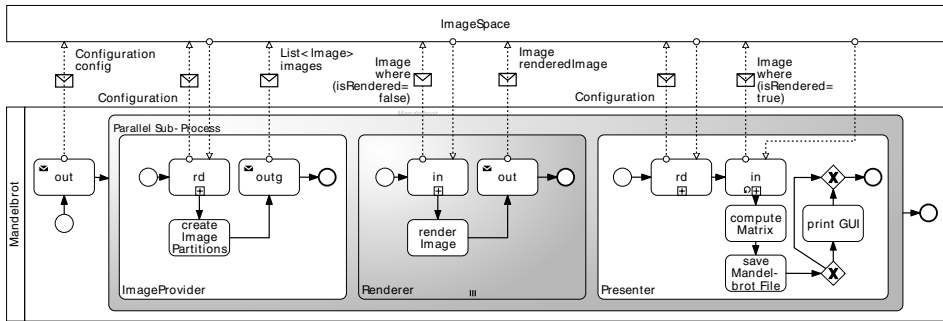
ImageSpace

Configuration config

Configuration

List<Image> images

Image where (isRendered= false)

Image renderedImage

Configuration

Image where (isRendered= true)

Mandelbrot

out

Parallel Sub-Process

rd

outg

create Image Partitions

ImageProvider

in

out

render Image

Renderer

rd

in

compute Matrix

save Mandel-brot File

print GUI

X

X

Presenter